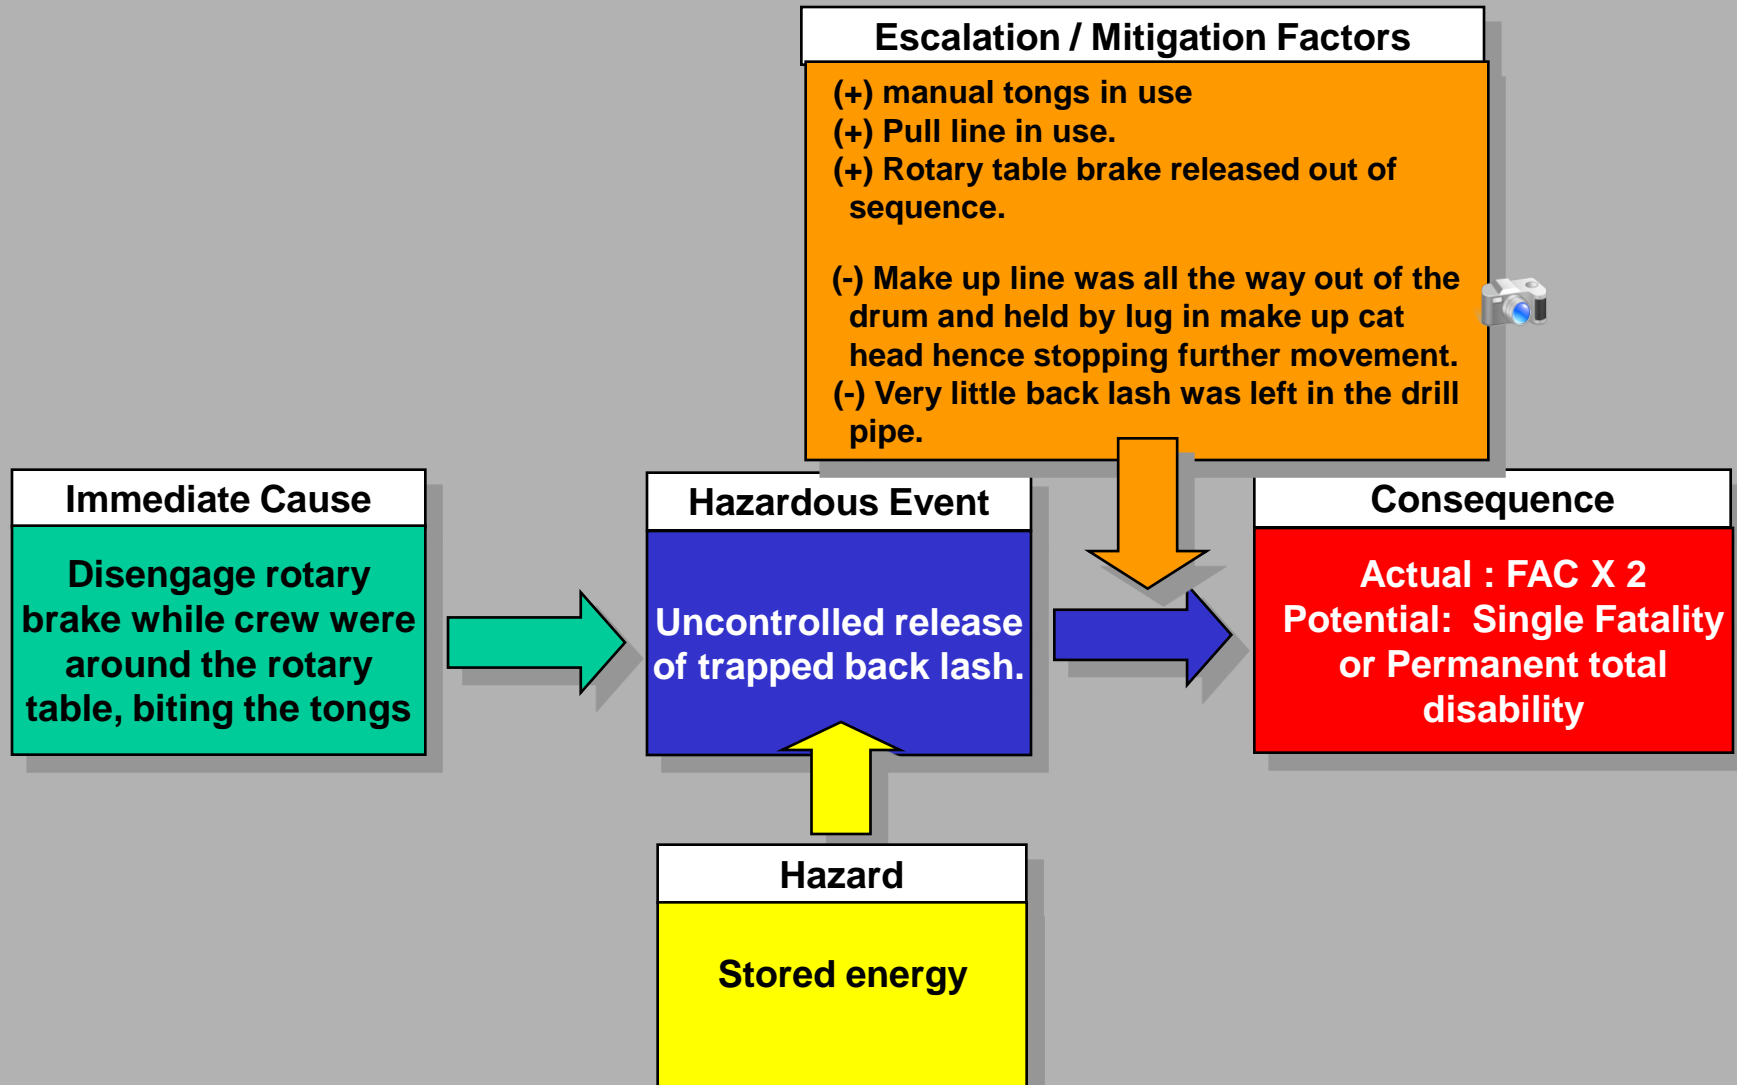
Escalation / Mitigation Factors

(+) manual tongs in use
(+) Pull line in use.
(+) Rotary table brake released out of sequence.

(-) Make up line was all the way out of the drum and held by lug in make up cat head hence stopping further movement.
(-) Very little back lash was left in the drill pipe.

Immediate Cause

Disengage rotary brake while crew were around the rotary table, biting the tongs

Hazardous Event

Uncontrolled release of trapped back lash.

Consequence

Actual : FAC X 2
Potential: Single Fatality or Permanent total disability

Hazard

Stored energy